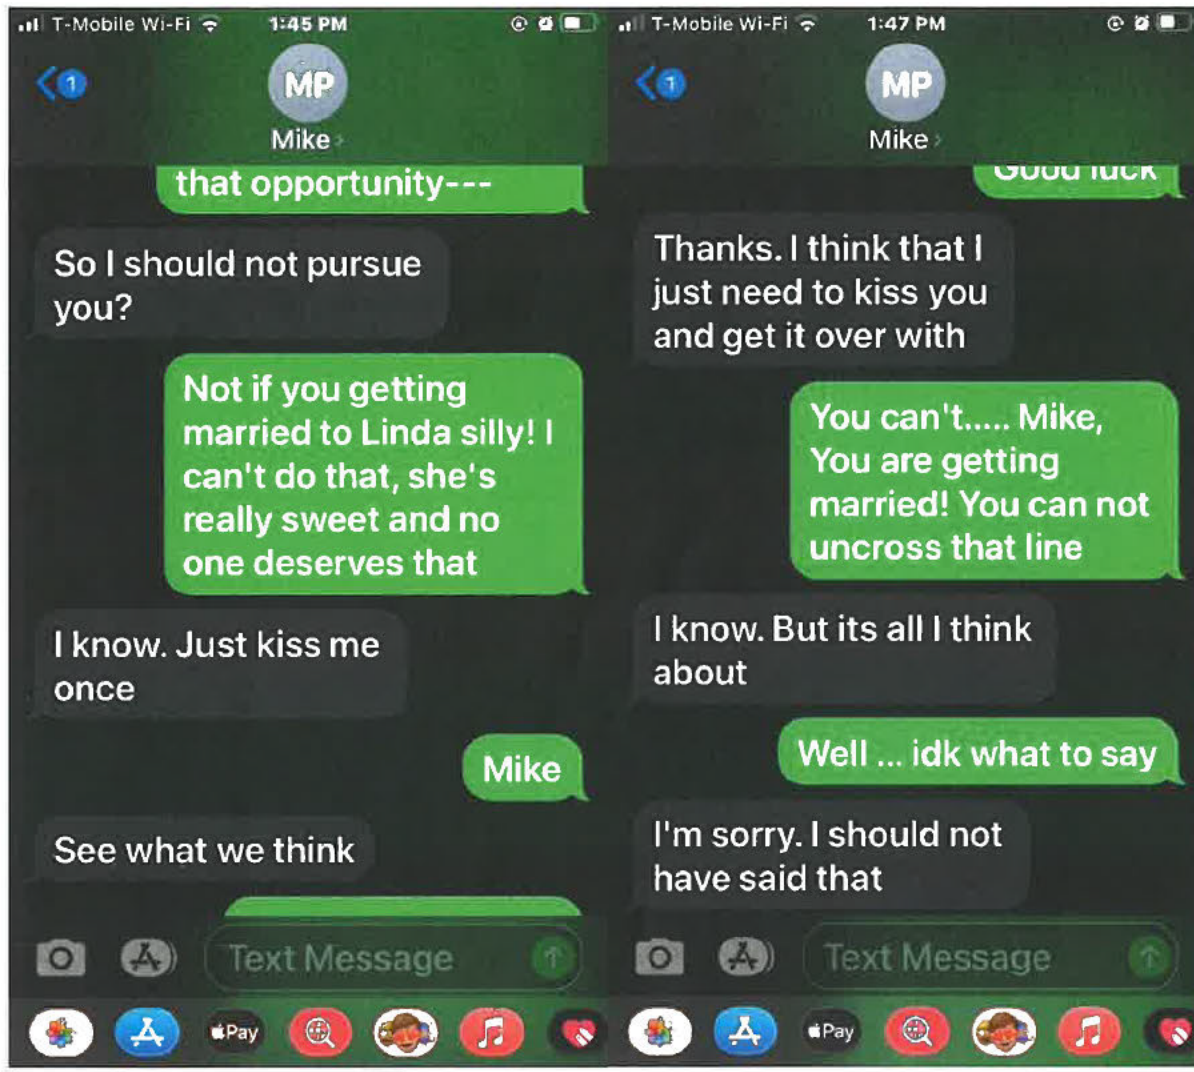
T-Mobile Wi-Fi 1:45 PM

1

MP

Mike

that opportunity---

So I should not pursue you?

Not if you getting married to Linda silly! I can't do that, she's really sweet and no one deserves that

I know. Just kiss me once

Mike

See what we think

Text Message

Pay

T-Mobile Wi-Fi 1:47 PM

1

MP

Mike

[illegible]

Thanks. I think that I just need to kiss you and get it over with

You can't..... Mike, You are getting married! You can not uncross that line

I know. But its all I think about

Well ... idk what to say

I'm sorry. I should not have said that

Text Message

Pay